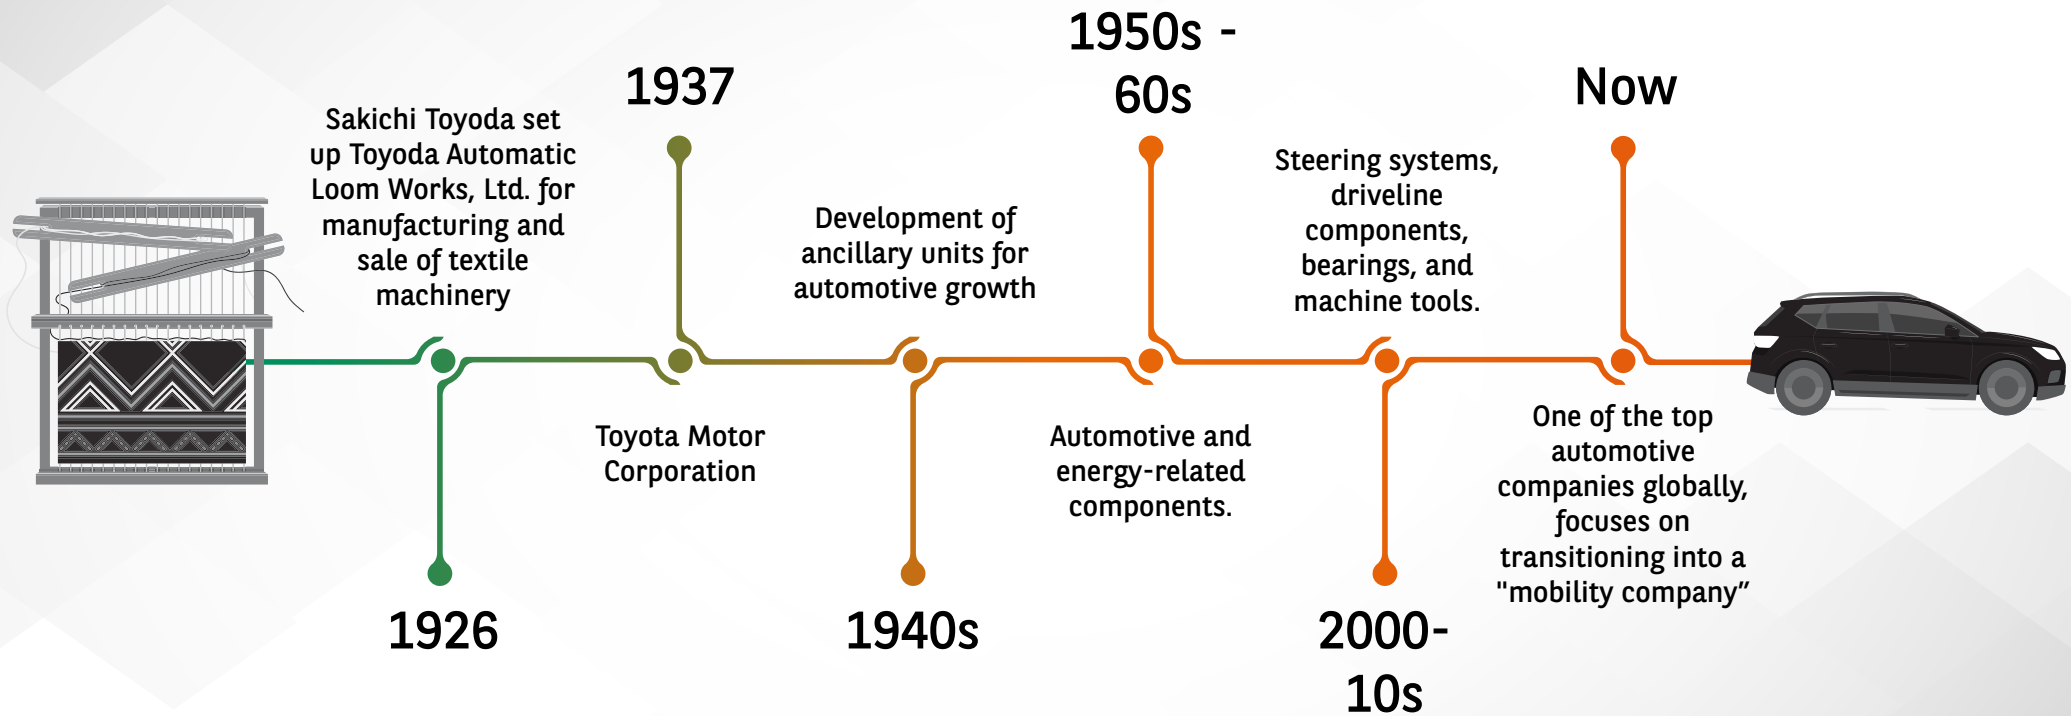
Sakichi Toyoda set up Toyoda Automatic Loom Works, Ltd. for manufacturing and sale of textile machinery

1926

1937

Toyota Motor Corporation

Development of ancillary units for automotive growth

1940s

1950s - 60s

Automotive and energy-related components.

Steering systems, driveline components, bearings, and machine tools.

2000-10s

Now

One of the top automotive companies globally, focuses on transitioning into a "mobility company”